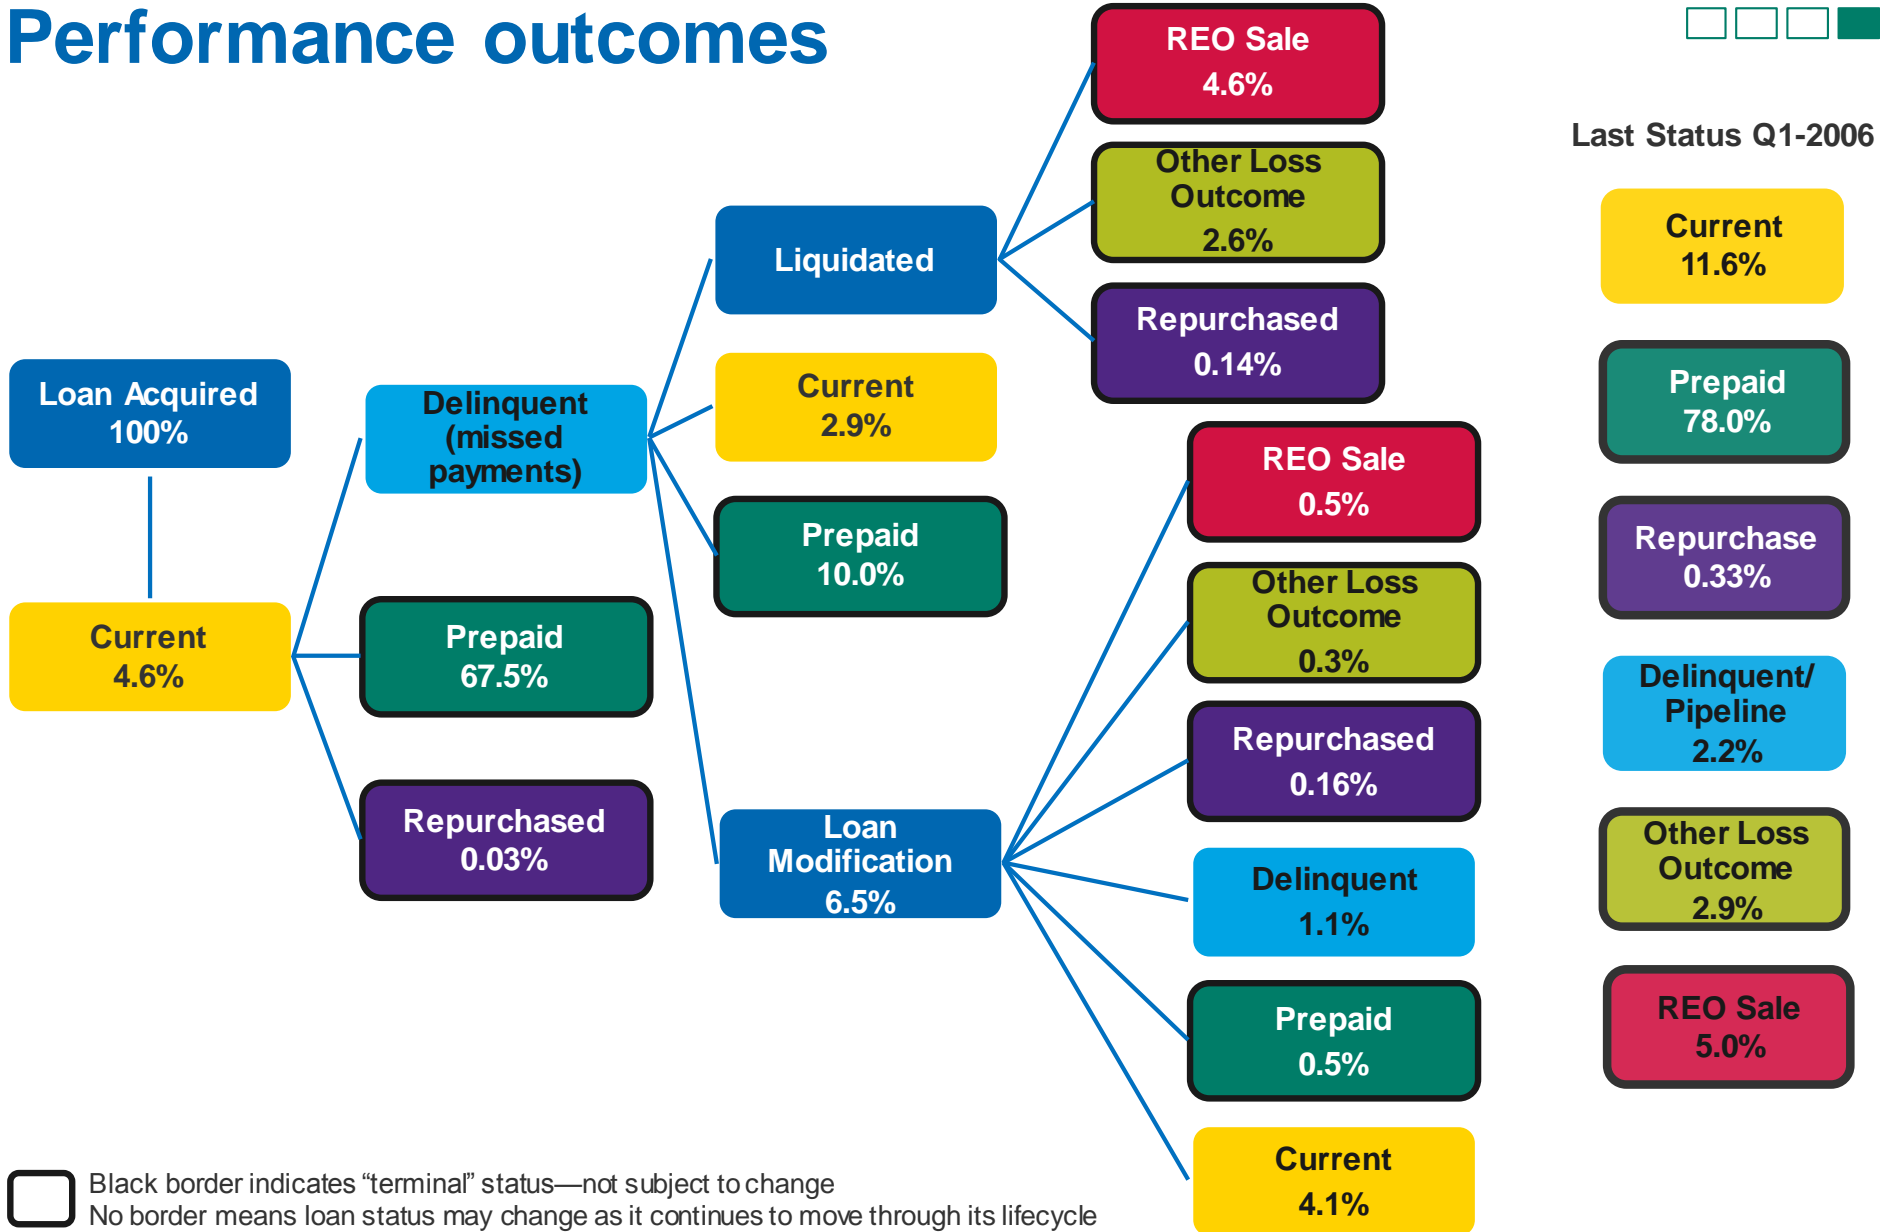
Performance outcomes

Loan Acquired
100%

Current
4.6%

Delinquent (missed payments)

Prepaid
67.5%

Repurchased
0.03%

Liquidated

Current
2.9%

Prepaid
10.0%

Loan Modification
6.5%

REO Sale
4.6%

Other Loss Outcome
2.6%

Repurchased
0.14%

REO Sale
0.5%

Other Loss Outcome
0.3%

Repurchased
0.16%

Delinquent
1.1%

Prepaid
0.5%

Current
4.1%

Last Status Q1-2006

Current
11.6%

Prepaid
78.0%

Repurchase
0.33%

Delinquent/ Pipeline
2.2%

Other Loss Outcome
2.9%

REO Sale
5.0%

Black border indicates “terminal” status—not subject to change
No border means loan status may change as it continues to move through its lifecycle